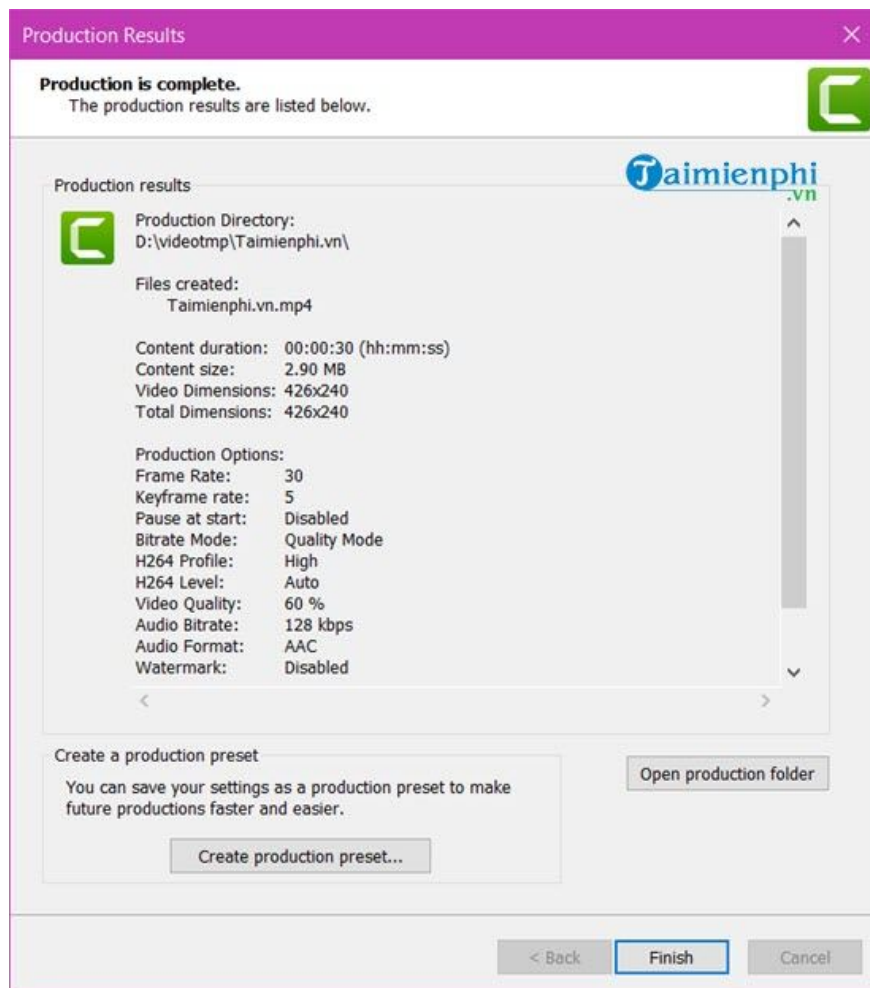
Production Results

Production is complete.
The production results are listed below.

Taimienphi.vn

Production results

Production Directory:
D:\videotmp\Taimienphi.vn\

Files created:
Taimienphi.vn.mp4

Content duration: 00:00:30 (hh:mm:ss)
Content size: 2.90 MB
Video Dimensions: 426x240
Total Dimensions: 426x240

Production Options:
Frame Rate: 30
Keyframe rate: 5
Pause at start: Disabled
Bitrate Mode: Quality Mode
H264 Profile: High
H264 Level: Auto
Video Quality: 60 %
Audio Bitrate: 128 kbps
Audio Format: AAC
Watermark: Disabled

Create a production preset
You can save your settings as a production preset to make future productions faster and easier.

Create production preset...

Open production folder

< Back Finish Cancel